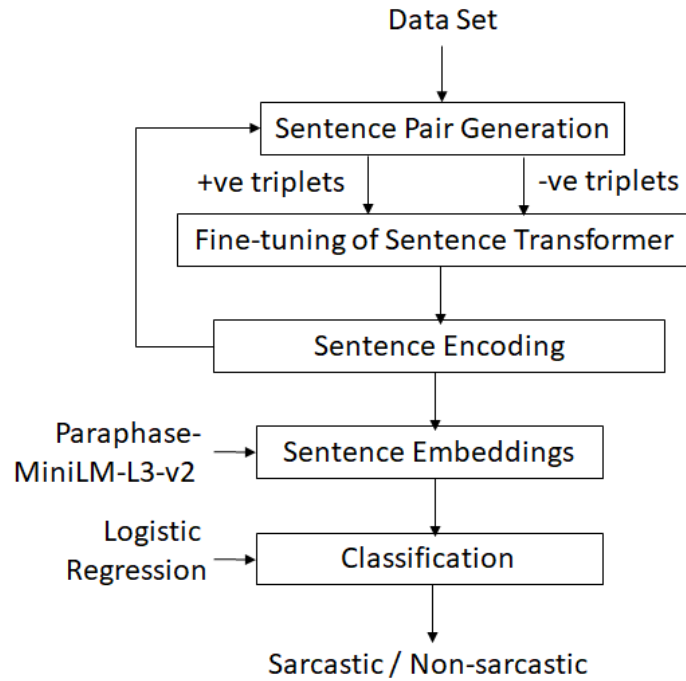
Data Set

Sentence Pair Generation

+ve triplets

-ve triplets

Fine-tuning of Sentence Transformer

Sentence Encoding

Paraphase-MiniLM-L3-v2

Sentence Embeddings

Logistic Regression

Classification

Sarcastic / Non-sarcastic